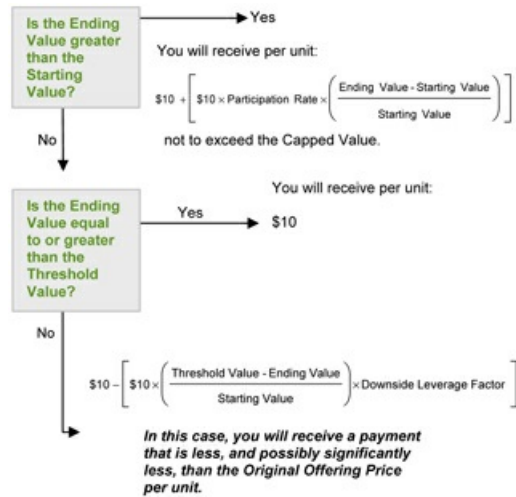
Is the Ending Value greater than the Starting Value?

Yes

You will receive per unit:

$\$10 + \left[ \$10 \times \text{Participation Rate} \times \left( \frac{\text{Ending Value - Starting Value}}{\text{Starting Value}} \right) \right]$

not to exceed the Capped Value.

No

Is the Ending Value equal to or greater than the Threshold Value?

Yes

You will receive per unit:

$10

No

$\$10 - \left[ \$10 \times \left( \frac{\text{Threshold Value - Ending Value}}{\text{Starting Value}} \right) \times \text{Downside Leverage Factor} \right]$

In this case, you will receive a payment that is less, and possibly significantly less, than the Original Offering Price per unit.